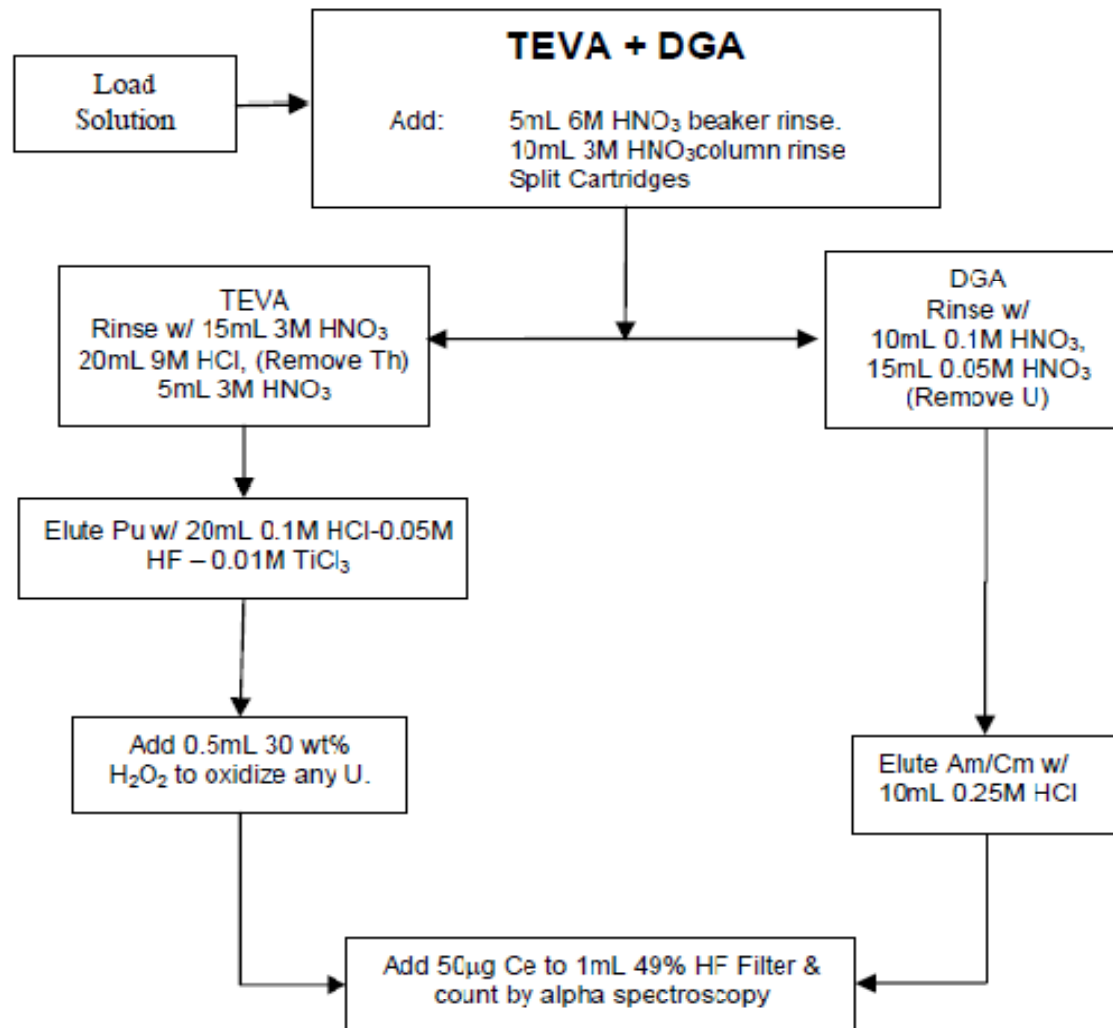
Load Solution

TEVA + DGA

Add: 5mL 6M $HNO_3$ beaker rinse.
10mL 3M $HNO_3$column rinse
Split Cartridges

TEVA
Rinse w/ 15mL 3M $HNO_3$
20mL 9M HCl, (Remove Th)
5mL 3M $HNO_3$

DGA
Rinse w/
10mL 0.1M $HNO_3$,
15mL 0.05M $HNO_3$
(Remove U)

Elute Pu w/ 20mL 0.1M HCl-0.05M HF – 0.01M $TiCl_3$

Add 0.5mL 30 wt% $H_2O_2$ to oxidize any U.

Elute Am/Cm w/
10mL 0.25M HCl

Add 50µg Ce to 1mL 49% HF Filter & count by alpha spectroscopy